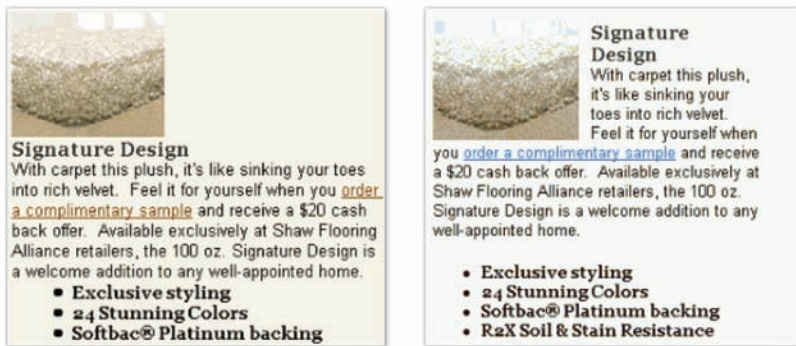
Signature Design
With carpet this plush, it's like sinking your toes into rich velvet. Feel it for yourself when you order a complimentary sample and receive a $20 cash back offer. Available exclusively at Shaw Flooring Alliance retailers, the 100 oz. Signature Design is a welcome addition to any well-appointed home.

- Exclusive styling
- 24 Stunning Colors
- Softbac® Platinum backing

Signature Design
With carpet this plush, it's like sinking your toes into rich velvet. Feel it for yourself when you order a complimentary sample and receive a $20 cash back offer. Available exclusively at Shaw Flooring Alliance retailers, the 100 oz. Signature Design is a welcome addition to any well-appointed home.

- Exclusive styling
- 24 Stunning Colors
- Softbac® Platinum backing
- R2X Soil & Stain Resistance